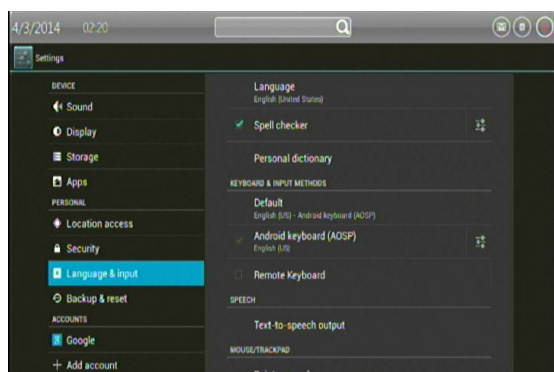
4/3/2014 02:20

Settings

DEVICE
Sound
Display
Storage
Apps
PERSONAL
Location access
Security
Language & input
Backup & reset
ACCOUNTS
Google
+ Add account

Language
English (United States)
Spell checker
Personal dictionary
KEYBOARD & INPUT METHODS
Default
English (US) - Android keyboard (AOSP)
Android keyboard (AOSP)
English (US)
Remote Keyboard
SPEECH
Text-to-speech output
MOUSE/TRACKPAD
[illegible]